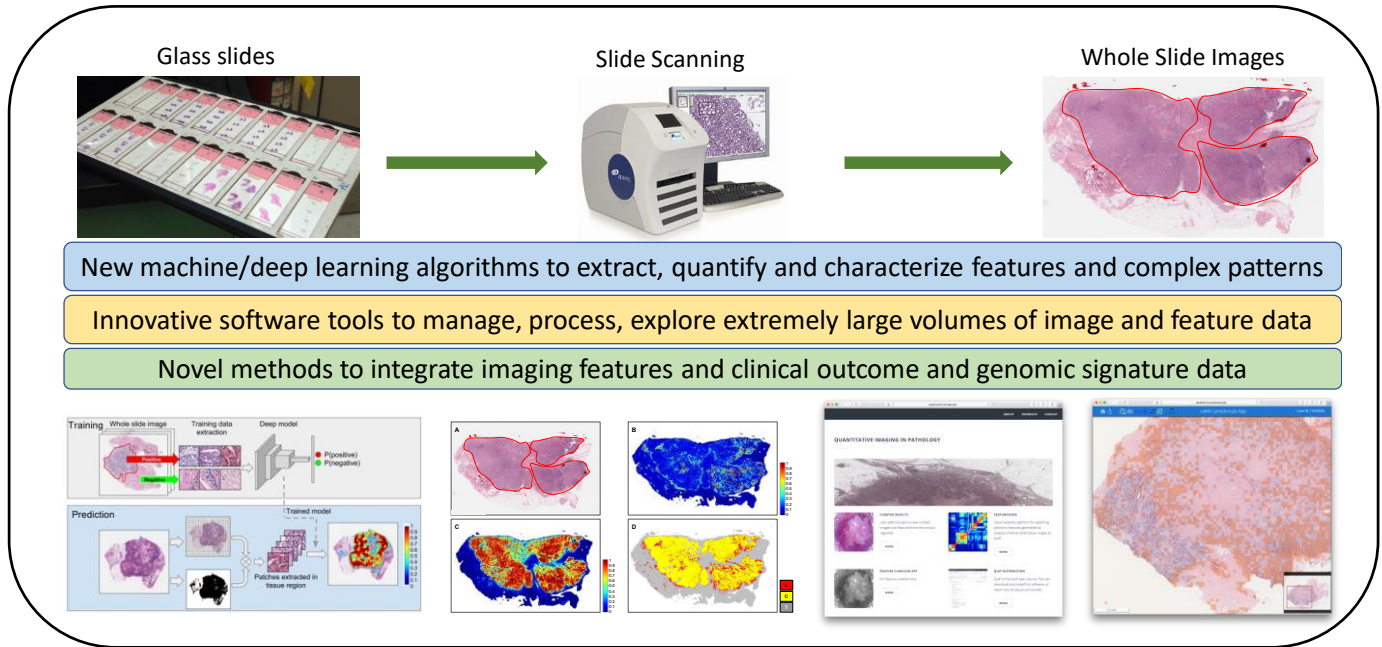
Glass slides

Slide Scanning

Whole Slide Images

New machine/deep learning algorithms to extract, quantify and characterize features and complex patterns

Innovative software tools to manage, process, explore extremely large volumes of image and feature data

Novel methods to integrate imaging features and clinical outcome and genomic signature data

Training
Whole slide image
Training data extraction
Deep model
Positive
Negative
P(positive)
P(negative)
Trained model
Prediction
Patches extracted in tissue region

A
B
C
D

QUANTITATIVE IMAGING IN PATHOLOGY